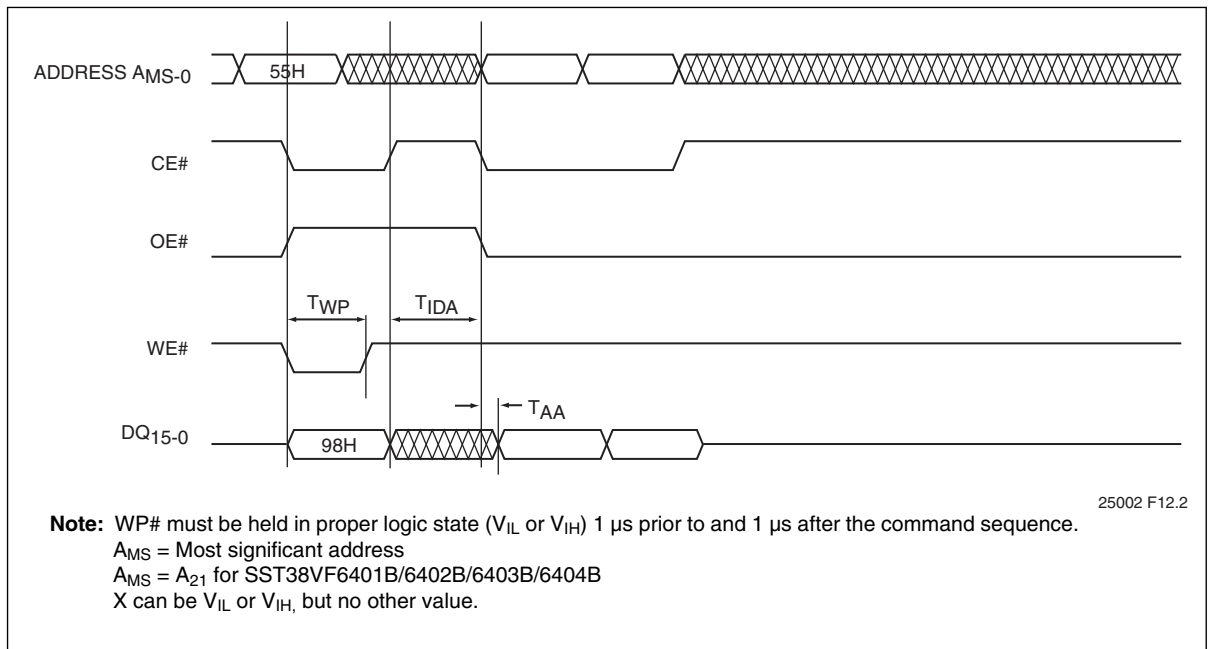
ADDRESS $A_{MS-0}$

55H

CE#

OE#

$T_{WP}$

$T_{IDA}$

WE#

$T_{AA}$

$DQ_{15-0}$

98H

25002 F12.2

**Note:** WP# must be held in proper logic state ($V_{IL}$ or $V_{IH}$) 1 µs prior to and 1 µs after the command sequence.
$A_{MS}$ = Most significant address
$A_{MS}$ = $A_{21}$ for SST38VF6401B/6402B/6403B/6404B
X can be $V_{IL}$ or $V_{IH,}$ but no other value.